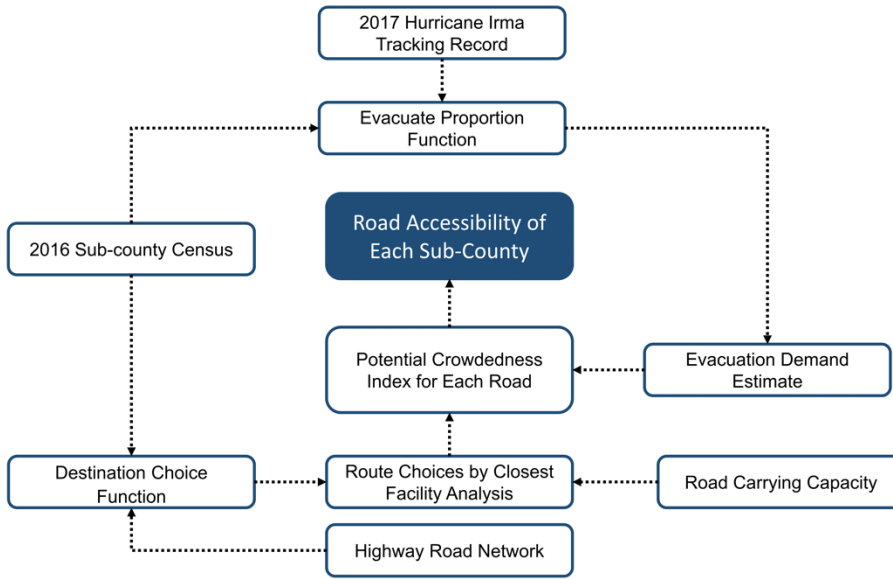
2017 Hurricane Irma Tracking Record

Evacuate Proportion Function

2016 Sub-county Census

Road Accessibility of Each Sub-County

Potential Crowdedness Index for Each Road

Evacuation Demand Estimate

Destination Choice Function

Route Choices by Closest Facility Analysis

Road Carrying Capacity

Highway Road Network